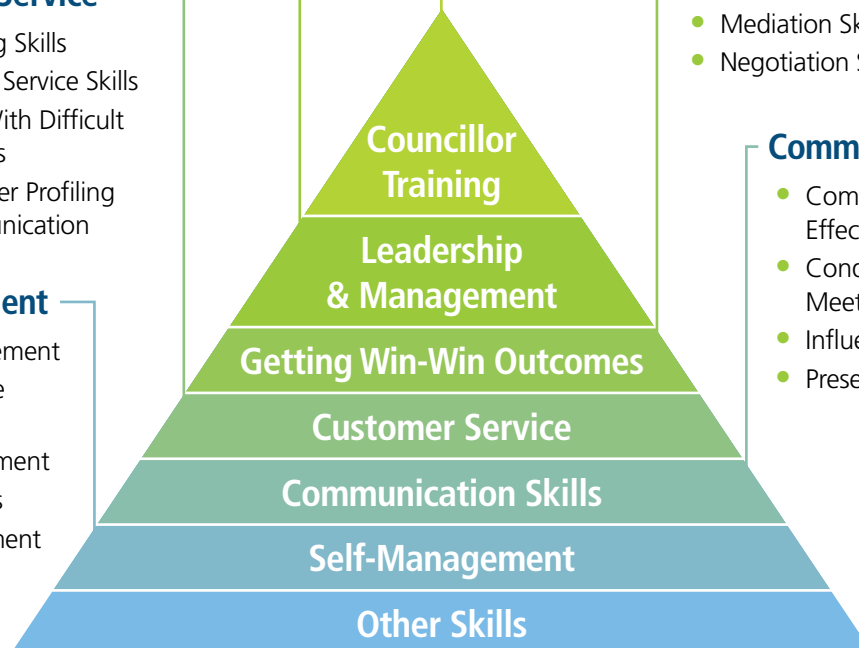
Service

g Skills
Service Skills
With Difficult
s
er Profiling
nication

ent
ement
e
ment
s
ment

Councillor Training

Leadership & Management

Getting Win-Win Outcomes

Customer Service

Communication Skills

Self-Management

Other Skills

Mediation Sk
Negotiation S

Comm
Com
Effec
Conc
Meet
Influe
Prese